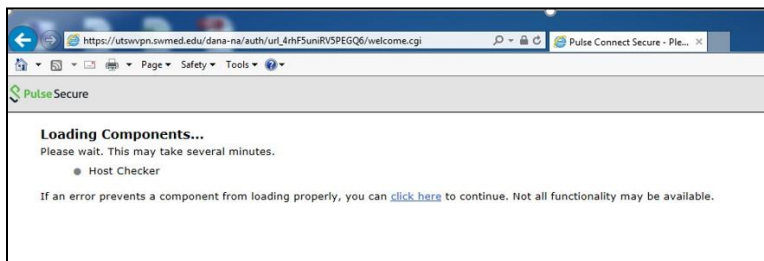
https://utswvpn.swmed.edu/dana-na/auth/url_4rhF5uniRV5PEGQ6/welcome.cgi

Pulse Connect Secure - Ple...

Page ▾ Safety ▾ Tools ▾

Pulse Secure

Loading Components...

Please wait. This may take several minutes.

Host Checker

If an error prevents a component from loading properly, you can click here to continue. Not all functionality may be available.